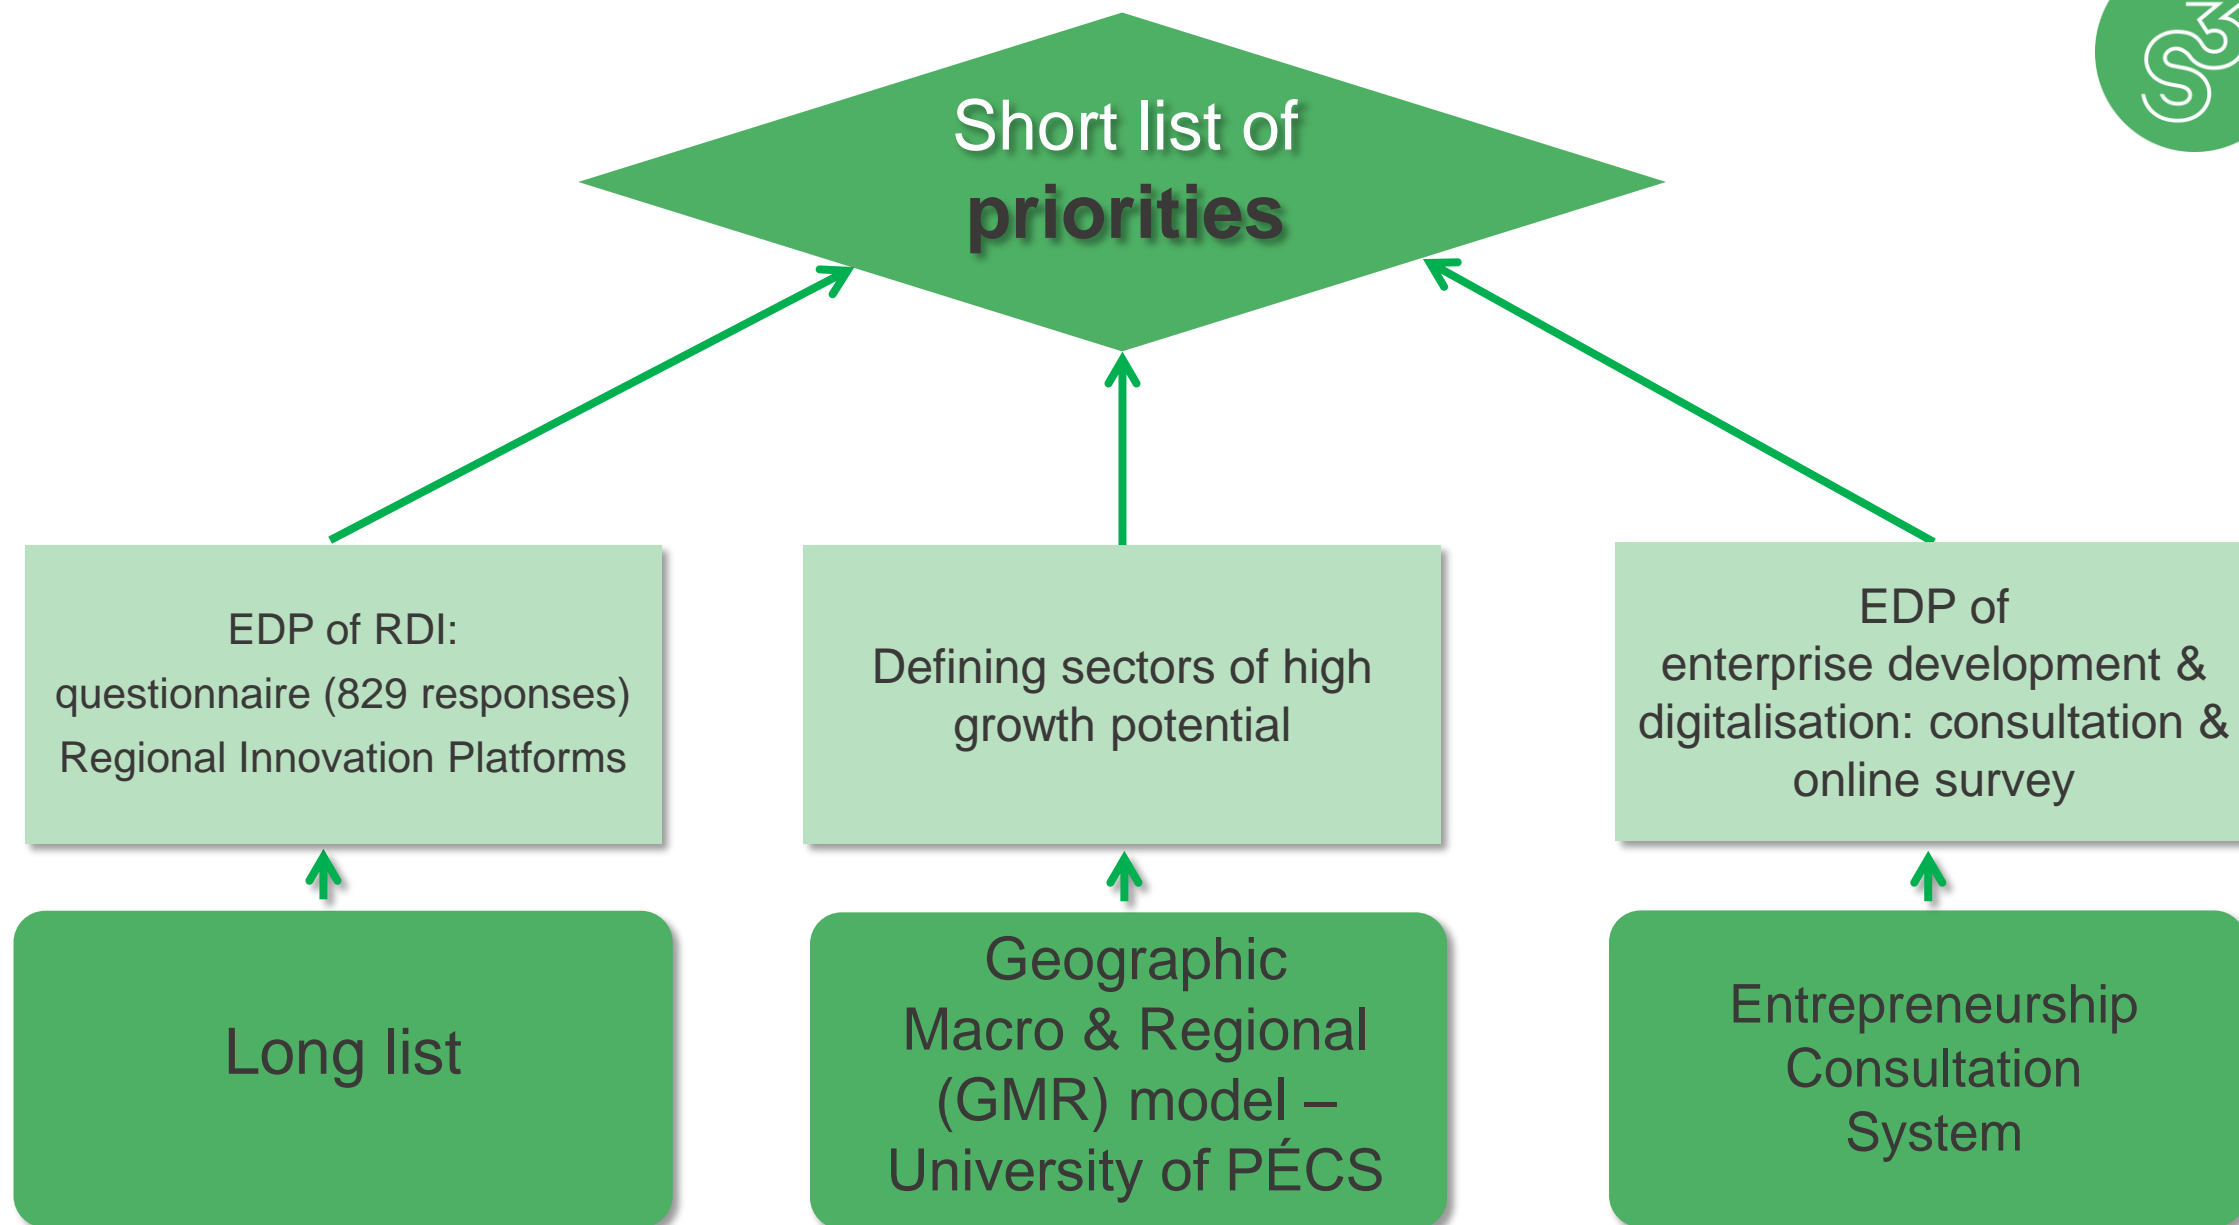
Short list of
priorities

EDP of RDI:
questionnaire (829 responses)
Regional Innovation Platforms

Defining sectors of high growth potential

EDP of
enterprise development & digitalisation: consultation & online survey

Long list

Geographic Macro & Regional (GMR) model – University of PÉCS

Entrepreneurship Consultation System

$S^3$